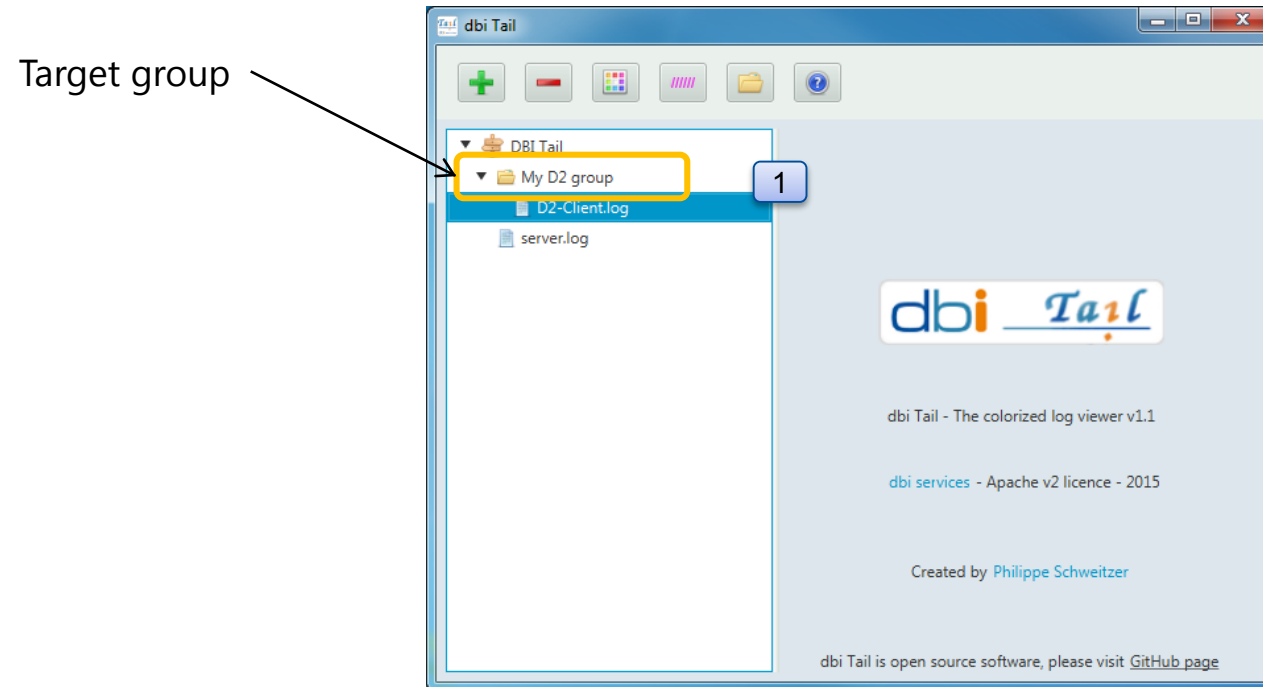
Target group

dbi Tail

DBI Tail
My D2 group
D2-Client.log
server.log

1

dbi Tail

dbi Tail - The colorized log viewer v1.1

dbi services - Apache v2 licence - 2015

Created by Philippe Schweitzer

dbi Tail is open source software, please visit GitHub page